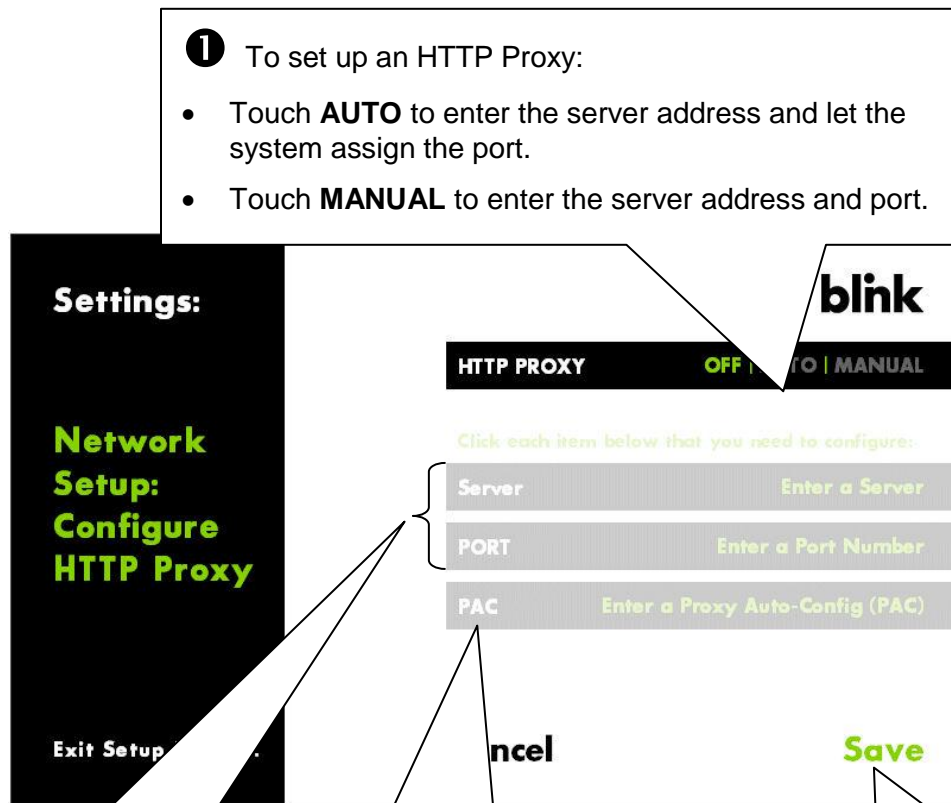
➊ To set up an HTTP Proxy:

- Touch **AUTO** to enter the server address and let the system assign the port.
- Touch **MANUAL** to enter the server address and port.

Settings:

blink

HTTP PROXY OFF | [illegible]TO | MANUAL

Network Setup: Configure HTTP Proxy

Click each item below that you need to configure:

Server Enter a Server

PORT Enter a Port Number

PAC Enter a Proxy Auto-Config (PAC)

Exit Setup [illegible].

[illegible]ncel

Save